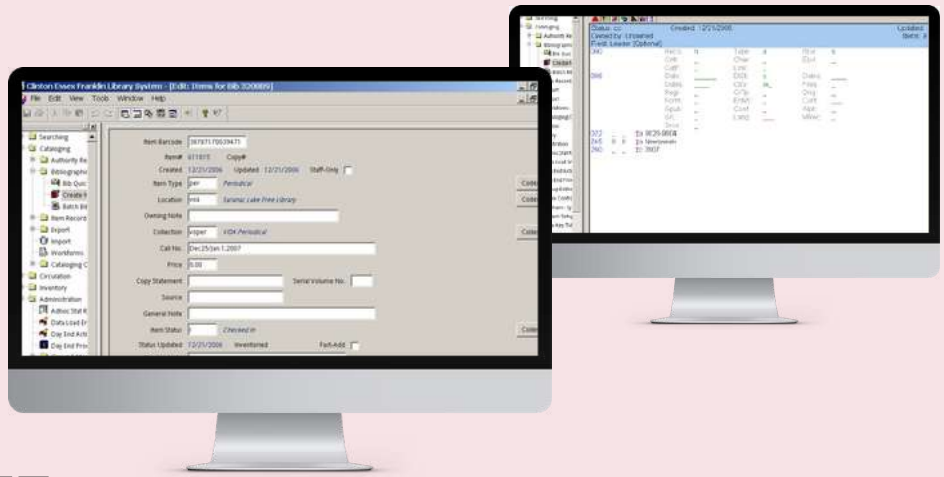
Clinton Essex Franklin Library System - [Edit: Items for Bib 320089]

File Edit View Tools Window Help

Searching
Cataloging
Authority Re
Bibliograph
Bib Quic
Create
Batch Bi
Item Record
Export
Import
Workforms
Cataloging C
Circulation
Inventory
Administration
Adhoc Stat
Data Load
Day End Acti
Day End Pro

Item Barcode 3678717003947
Item# 671977 Copy#
Created 12/21/2006 Updated 12/21/2006 Staff-Only
Item Type per Periodical
Location ssl Saranac Lake Free Library
Owning Note
Collection ssper SSL Periodical
Call No. Dec25/Jan 1,2007
Price 0.00
Copy Statement
Serial Volume No.
Source
General Note
Item Status Checked in
Status Updated 12/21/2006 Inventoried
Fast-Add

Searching
Cataloging
Authority Re
Bibliograph

Status: cc
Created by: Unsaved
Fixed Leader (Optional)
Created: 12/21/2006
Updated:
Items: 4

Rec'd
Ctrl
Cat
Date
Dates
Regl
Form
Srl
Type
Char
Lvl
Ctry
Cont
Elvl
Freq
Orig
Conf
Alph
Mem

022 1b 0029-0004
245 1a Newsweek
260 1b 3907